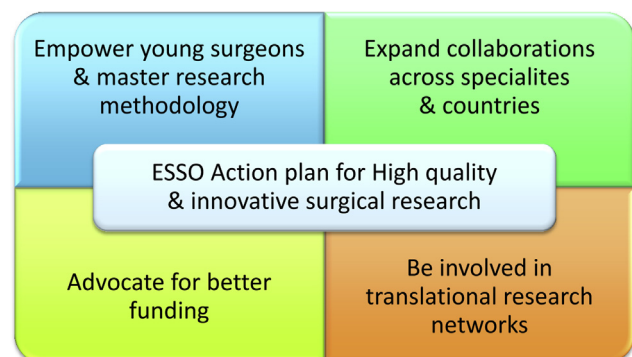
Empower young surgeons & master research methodology

Expand collaborations across specialites & countries

ESSO Action plan for High quality & innovative surgical research

Advocate for better funding

Be involved in translational research networks